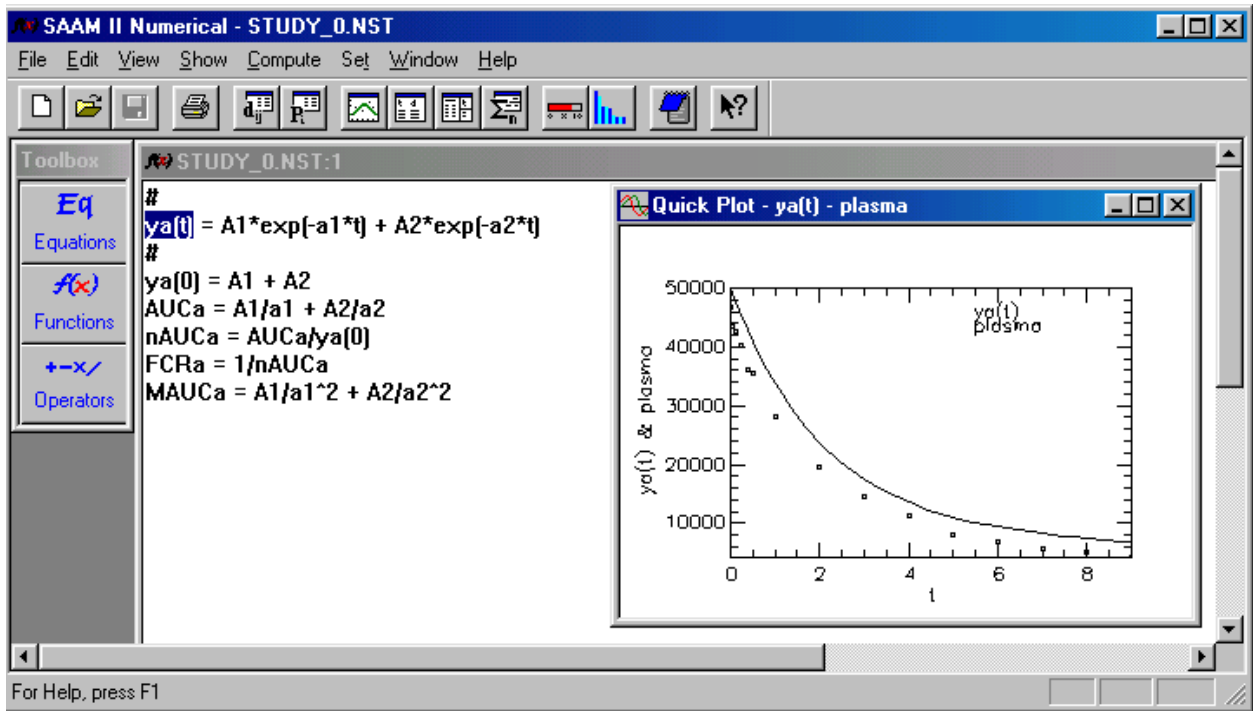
SAAM II Numerical - STUDY_0.NST

File Edit View Show Compute Set Window Help

Toolbox

Eq
Equations

$f(x)$
Functions

+−×/
Operators

STUDY_0.NST:1

#
ya(t) = A1*exp(-a1*t) + A2*exp(-a2*t)
#
ya(0) = A1 + A2
AUCa = A1/a1 + A2/a2
nAUCa = AUCa/ya(0)
FCRa = 1/nAUCa
MAUCa = A1/a1^2 + A2/a2^2

Quick Plot - ya(t) - plasma

ya(t)
plasma

50000
40000
30000
20000
10000

ya(t) & plasma

0 2 4 6 8

t

For Help, press F1